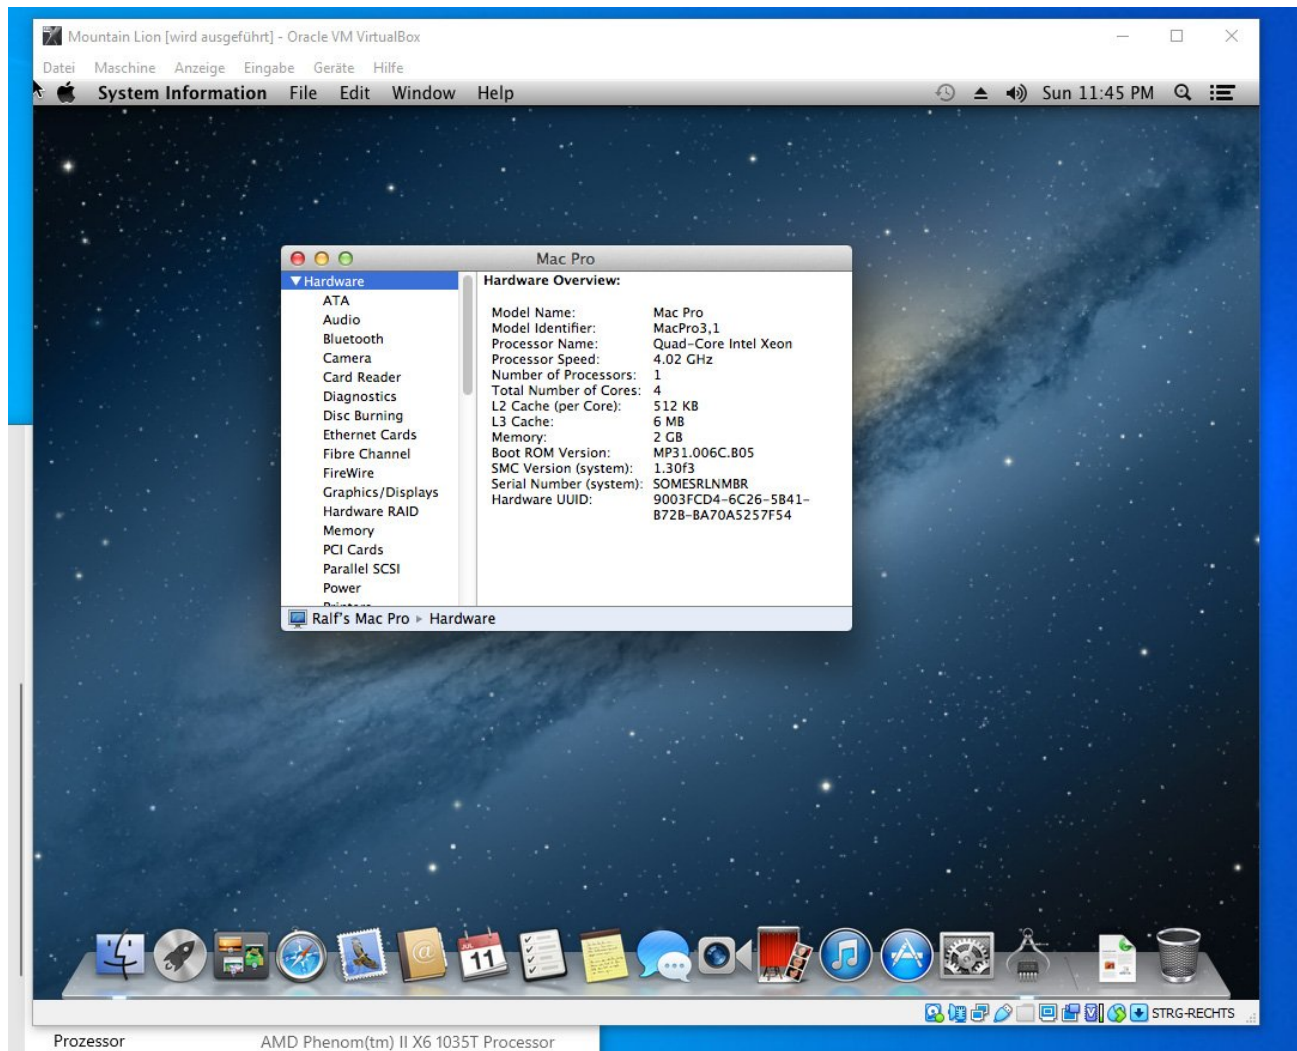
Mountain Lion [wird ausgeführt] - Oracle VM VirtualBox

Datei Maschine Anzeige Eingabe Geräte Hilfe

System Information File Edit Window Help

Sun 11:45 PM

Mac Pro

▼Hardware
ATA
Audio
Bluetooth
Camera
Card Reader
Diagnostics
Disc Burning
Ethernet Cards
Fibre Channel
FireWire
Graphics/Displays
Hardware RAID
Memory
PCI Cards
Parallel SCSI
Power
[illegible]

Hardware Overview:

| | |
|---|---|
| Model Name: | Mac Pro |
| Model Identifier: | MacPro3,1 |
| Processor Name: | Quad-Core Intel Xeon |
| Processor Speed: | 4.02 GHz |
| Number of Processors: | 1 |
| Total Number of Cores: | 4 |
| L2 Cache (per Core): | 512 KB |
| L3 Cache: | 6 MB |
| Memory: | 2 GB |
| Boot ROM Version: | MP31.006C.B05 |
| SMC Version (system): | 1.30f3 |
| Serial Number (system): | SOMESRLNMBR |
| Hardware UUID: | 9003FCD4-6C26-5B41-B72B-BA70A5257F54 |

Ralf's Mac Pro ▸ Hardware

JUL
11

STRG-RECHTS

Prozessor AMD Phenom(tm) II X6 1035T Processor